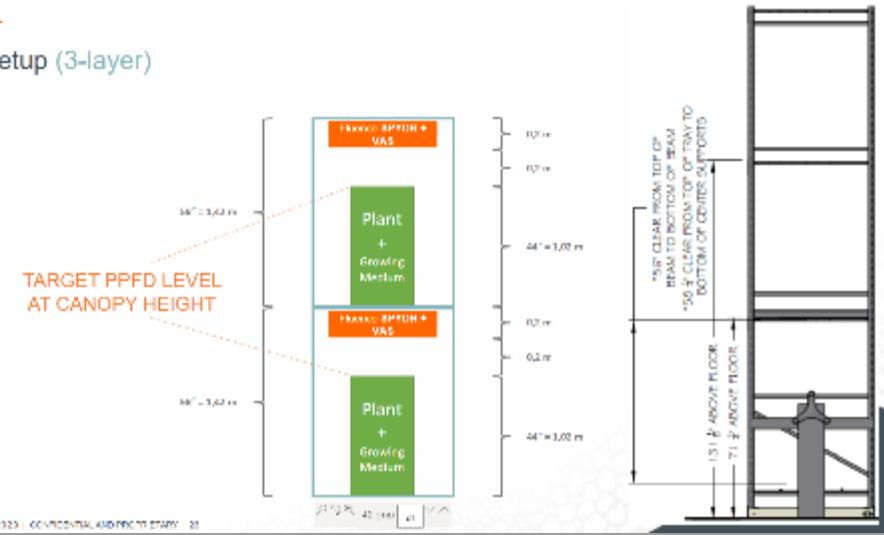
etup (3-layer)

Fluence SPYDR + VAS

Plant + Growing Medium

Fluence SPYDR + VAS

Plant + Growing Medium

56" = 1,42 m

56" = 1,42 m

TARGET PPFD LEVEL AT CANOPY HEIGHT

0,2 m

0,2 m

44" = 1,02 m

0,2 m

0,2 m

44" = 1,02 m

"56" CLEAR FROM TOP OF BEAM TO BOTTOM OF BEAM

"56 $\frac{3}{4}$" CLEAR FROM TOP OF TRAY TO BOTTOM OF CENTER SUPPORTS

13 $\frac{1}{8}$" ABOVE FLOOR

7 $\frac{1}{8}$" ABOVE FLOOR

2023 | CONFIDENTIAL AND PROPRIETARY | 21

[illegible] 40 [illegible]